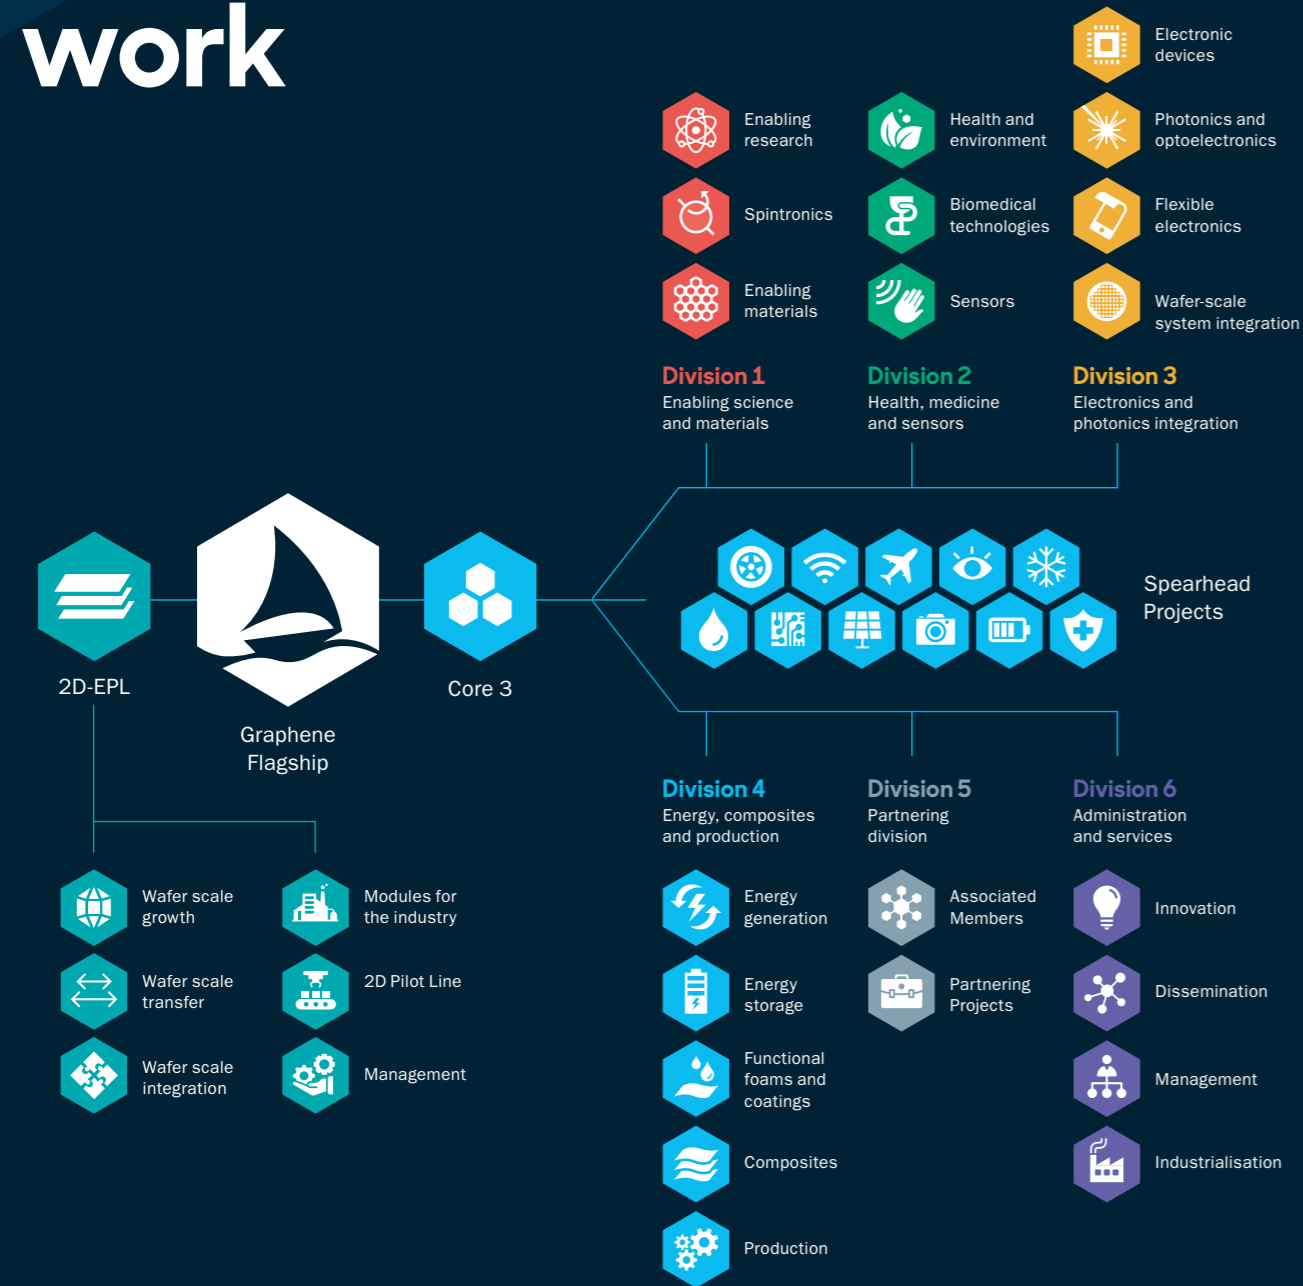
work

Enabling research

Spintronics

Enabling materials

Health and environment

Biomedical technologies

Sensors

Electronic devices

Photonics and optoelectronics

Flexible electronics

Wafer-scale system integration

Division 1
Enabling science and materials

Division 2
Health, medicine and sensors

Division 3
Electronics and photonics integration

2D-EPL

Graphene Flagship

Core 3

Spearhead Projects

Division 4
Energy, composites and production

Division 5
Partnering division

Division 6
Administration and services

Wafer scale growth

Wafer scale transfer

Wafer scale integration

Modules for the industry

2D Pilot Line

Management

Energy generation

Energy storage

Functional foams and coatings

Composites

Production

Associated Members

Partnering Projects

Innovation

Dissemination

Management

Industrialisation